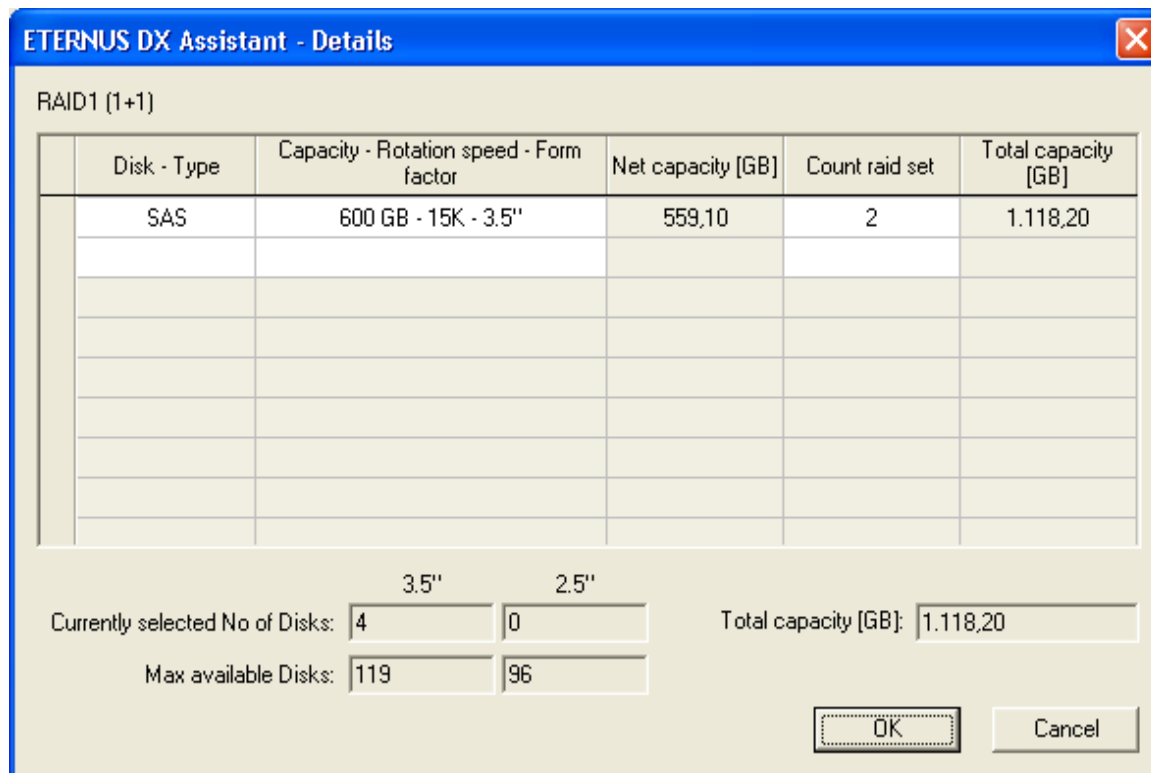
ETERNUS DX Assistant - Details

RAID1 (1+1)

| Disk - Type | Capacity - Rotation speed - Form factor | Net capacity [GB] | Count raid set | Total capacity [GB] |
|---|---|---|---|---|
| SAS | 600 GB - 15K - 3.5'' | 559,10 | 2 | 1.118,20 |
| | | | | |
| | | | | |
| | | | | |
| | | | | |
| | | | | |
| | | | | |
| | | | | |
| | | | | |

3.5'' 2.5''

Currently selected No of Disks: 4 0

Max available Disks: 119 96

Total capacity [GB]: 1.118,20

OK

Cancel